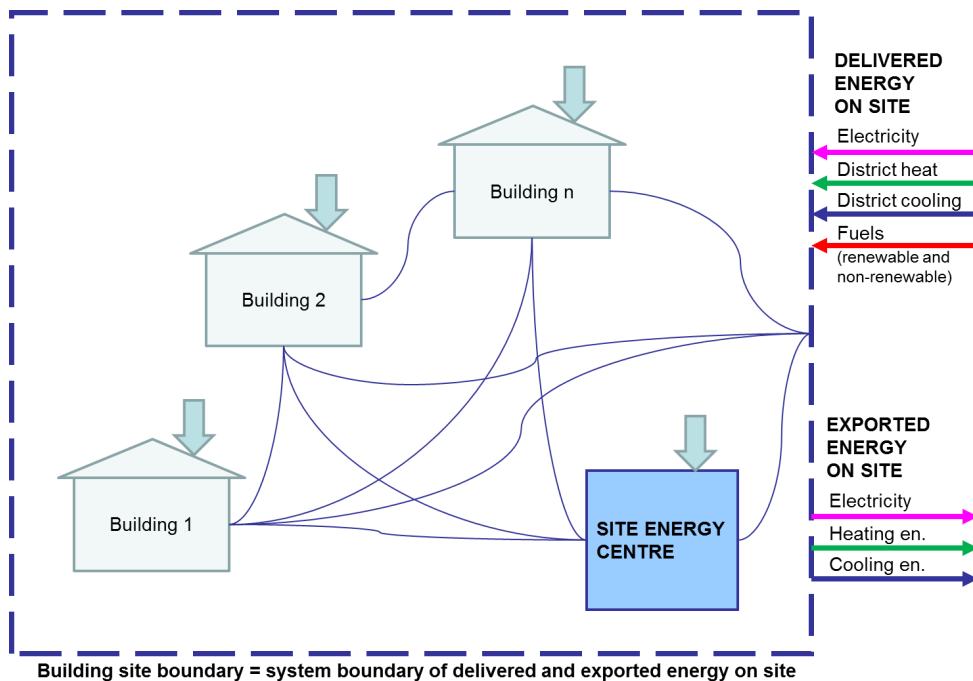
Building n

Building 2

Building 1

SITE ENERGY CENTRE

DELIVERED ENERGY ON SITE

Electricity

District heat

District cooling

Fuels
(renewable and non-renewable)

EXPORTED ENERGY ON SITE

Electricity

Heating en.

Cooling en.

Building site boundary = system boundary of delivered and exported energy on site